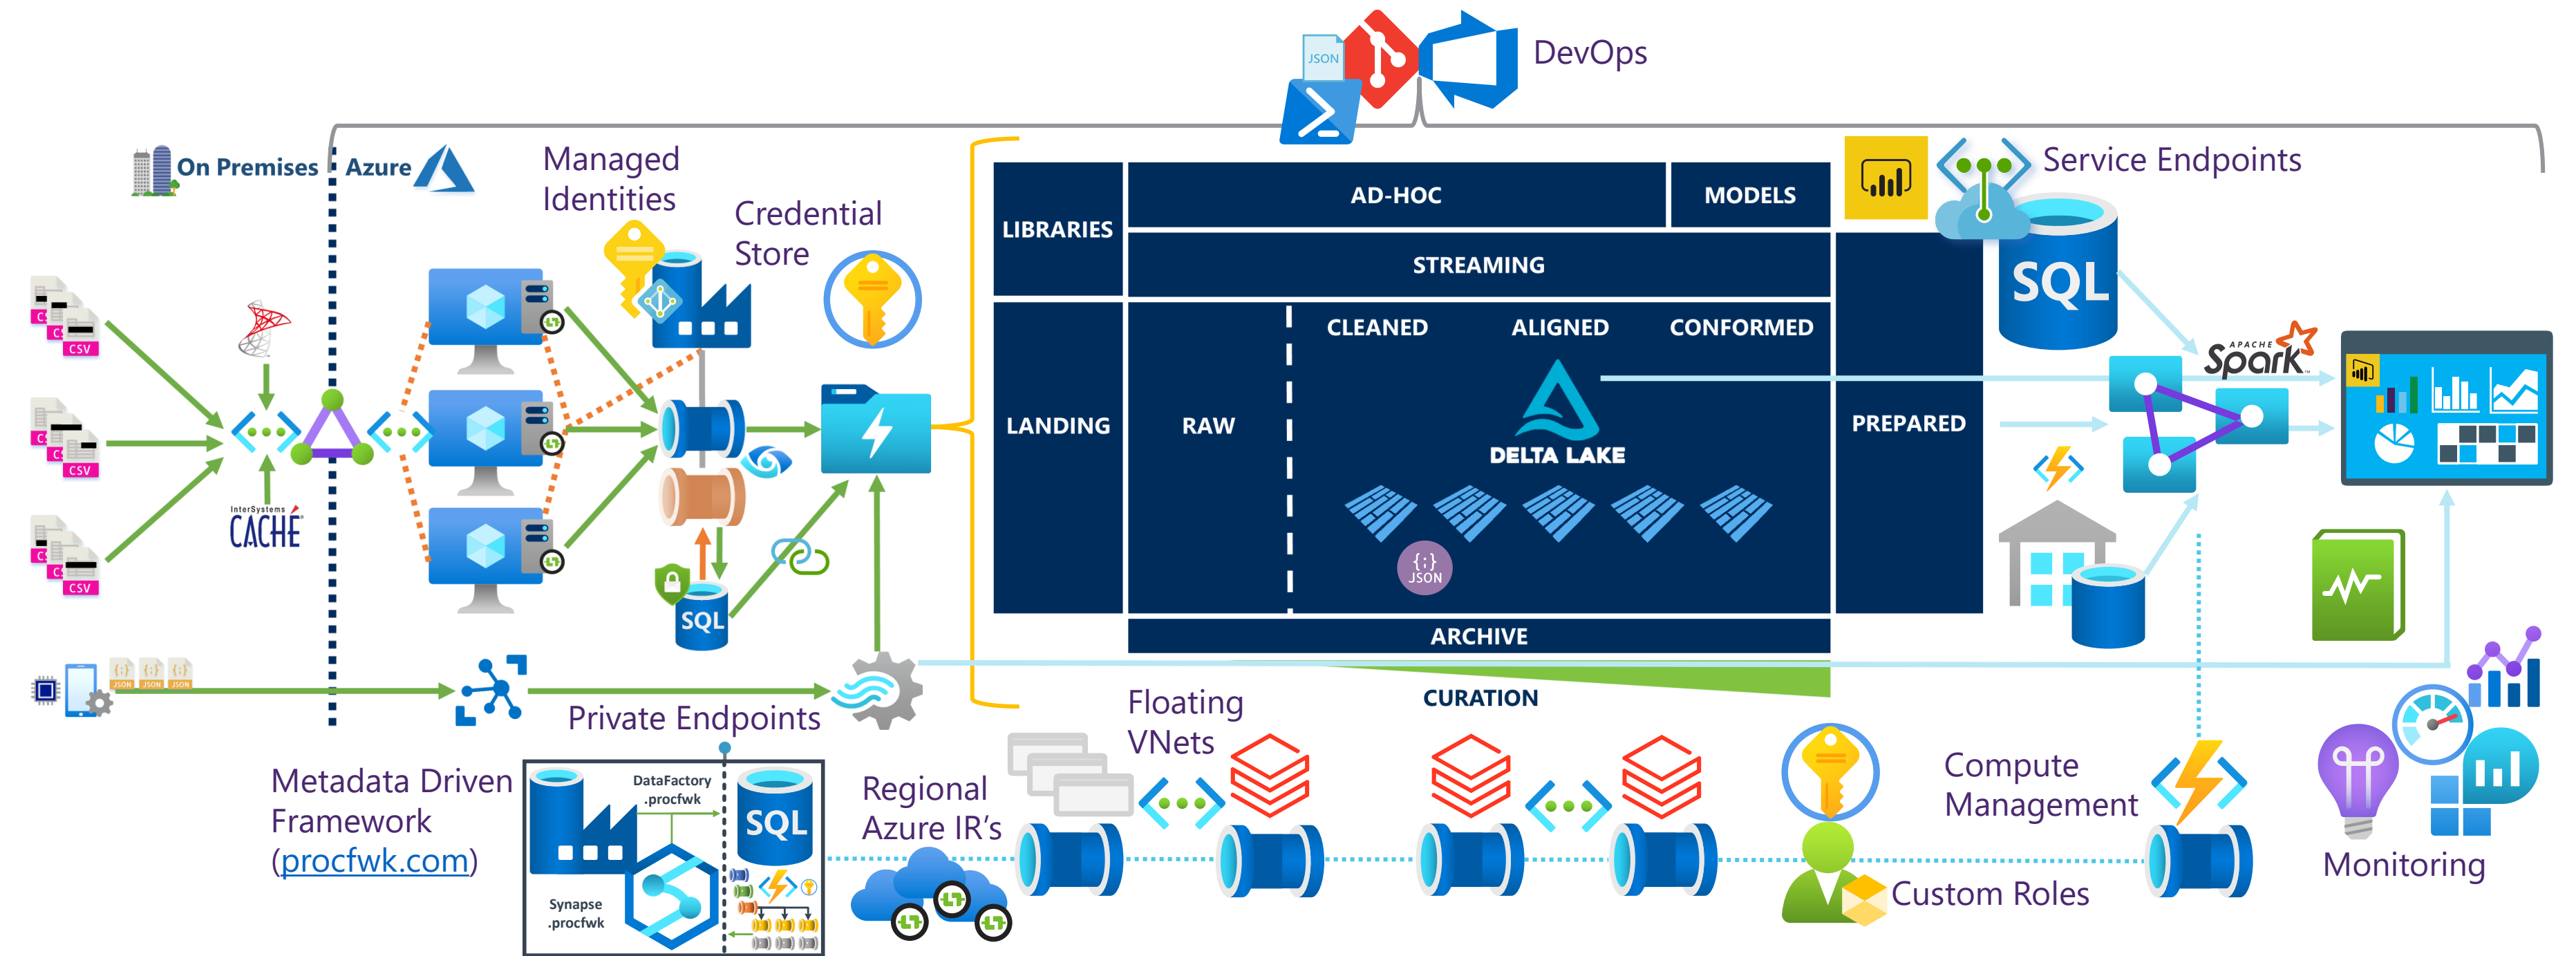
JSON

DevOps

On Premises

Azure

Managed Identities

Credential Store

Service Endpoints

LIBRARIES

AD-HOC

MODELS

STREAMING

LANDING

RAW

CLEANED

ALIGNED

CONFORMED

DELTA LAKE

PREPARED

ARCHIVE

SQL

APACHE Spark

CSV

CSV

CSV

InterSystems CACHÉ

SQL

JSON

JSON JSON JSON

Private Endpoints

CURATION

Floating VNets

Metadata Driven Framework (procfwk.com)

DataFactory .procfwk

SQL

Synapse .procfwk

Regional Azure IR's

Compute Management

Custom Roles

Monitoring